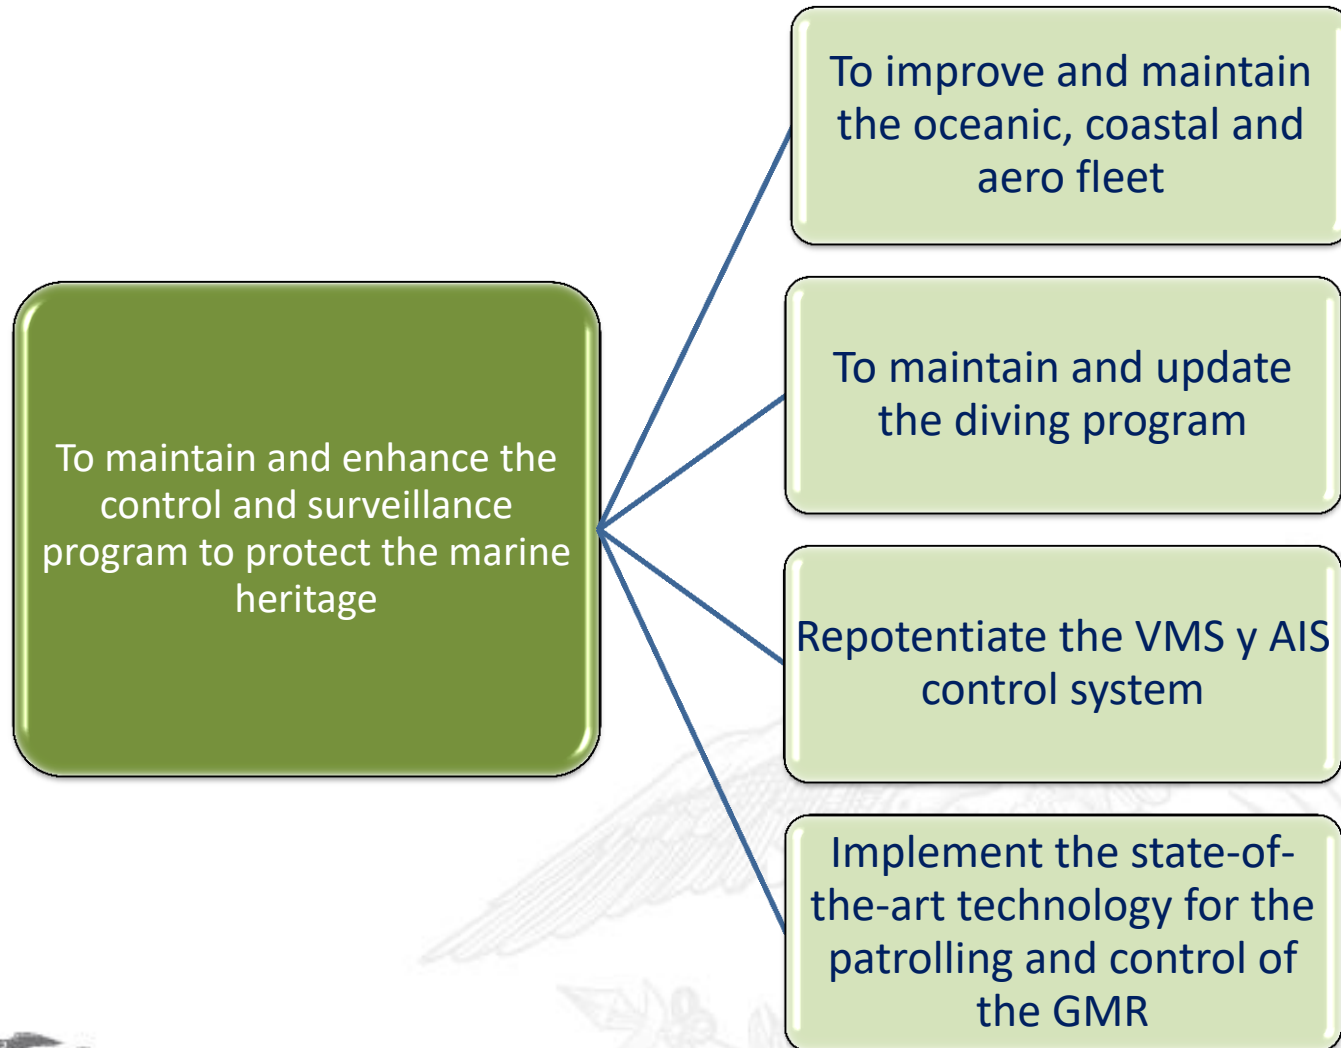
To maintain and enhance the control and surveillance program to protect the marine heritage

To improve and maintain the oceanic, coastal and aero fleet

To maintain and update the diving program

Repotentiate the VMS y AIS control system

Implement the state-of-the-art technology for the patrolling and control of the GMR